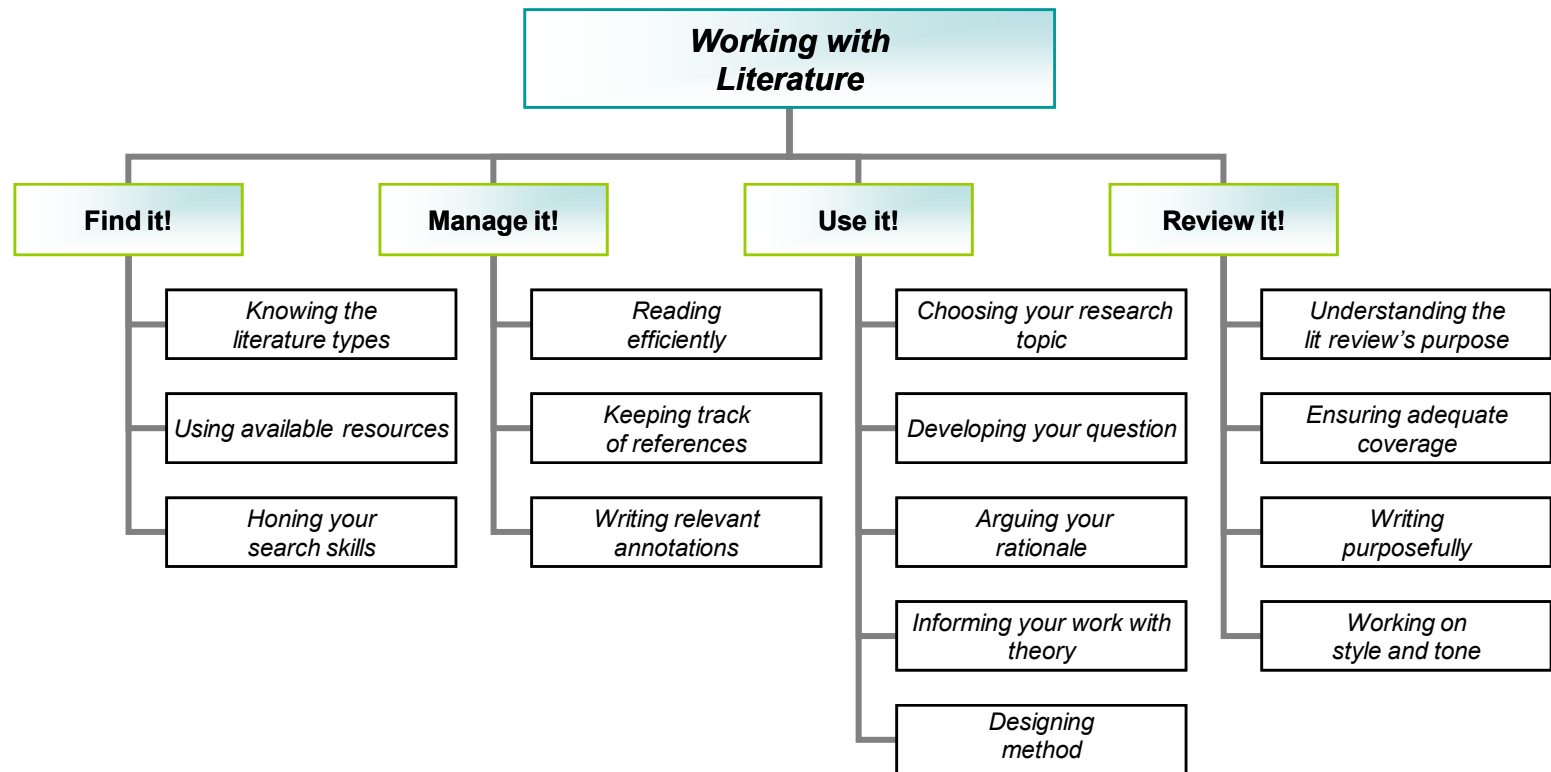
Working with Literature

Find it!

Knowing the literature types

Using available resources

Honing your search skills

Manage it!

Reading efficiently

Keeping track of references

Writing relevant annotations

Use it!

Choosing your research topic

Developing your question

Arguing your rationale

Informing your work with theory

Designing method

Review it!

Understanding the lit review's purpose

Ensuring adequate coverage

Writing purposefully

Working on style and tone